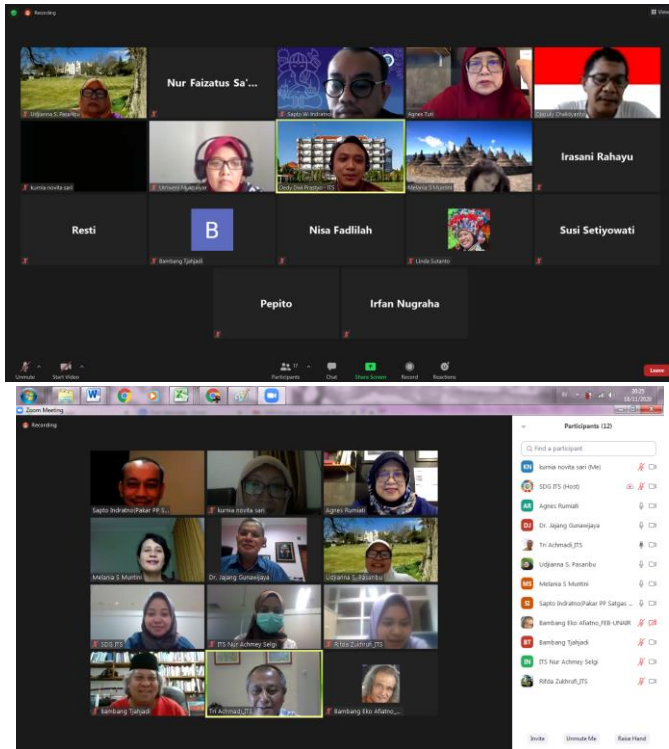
Recording

View

Udjianna S. Pasaribu

Nur Faizatus Sa'...

Sapto W. Indratno

Agnes Tuti

Djarot Chakityanto

kurnia novita sari

Utriwen Mukhaiyar

Dedy Dwi Prastyo - ITS

Melania S Muntini

Irasani Rahayu

Resti

B

Bambang Tjahjadi

Nisa Fadlilah

Linda Sutanto

Susi Setiyowati

Pepito

Irfan Nugraha

Unmute

Start Video

Participants 17

Chat

Share Screen

Record

Reactions

Leave

Zoom Meeting

Recording

Sapto Indratno(Pakar P. S...

kurnia novita sari

Agnes Rumiati

Melania S Muntini

Dr. Jajang Gunawijaya

Udjianna S. Pasaribu

SDG ITS

ITS Nur Achmey Selgi

Rifda Zukhruf_ITS

Bambang Tjahjadi

Tri Achmadi_ITS

Bambang Eko Afiatno_...

Participants (12)

Find a participant

KN kurnia novita sari (Me)

SDG ITS (Host)

AR Agnes Rumiati

DJ Dr. Jajang Gunawijaya

Tri Achmadi_ITS

Udjianna S. Pasaribu

MS Melania S Muntini

SI Sapto Indratno(Pakar PP Satgas ...

Bambang Eko Afiatno_FEB-UNAIR

BT Bambang Tjahjadi

IN ITS Nur Achmey Selgi

Rifda Zukhruf_ITS

Invite

Unmute Me

Raise Hand

20:25
18/11/2020